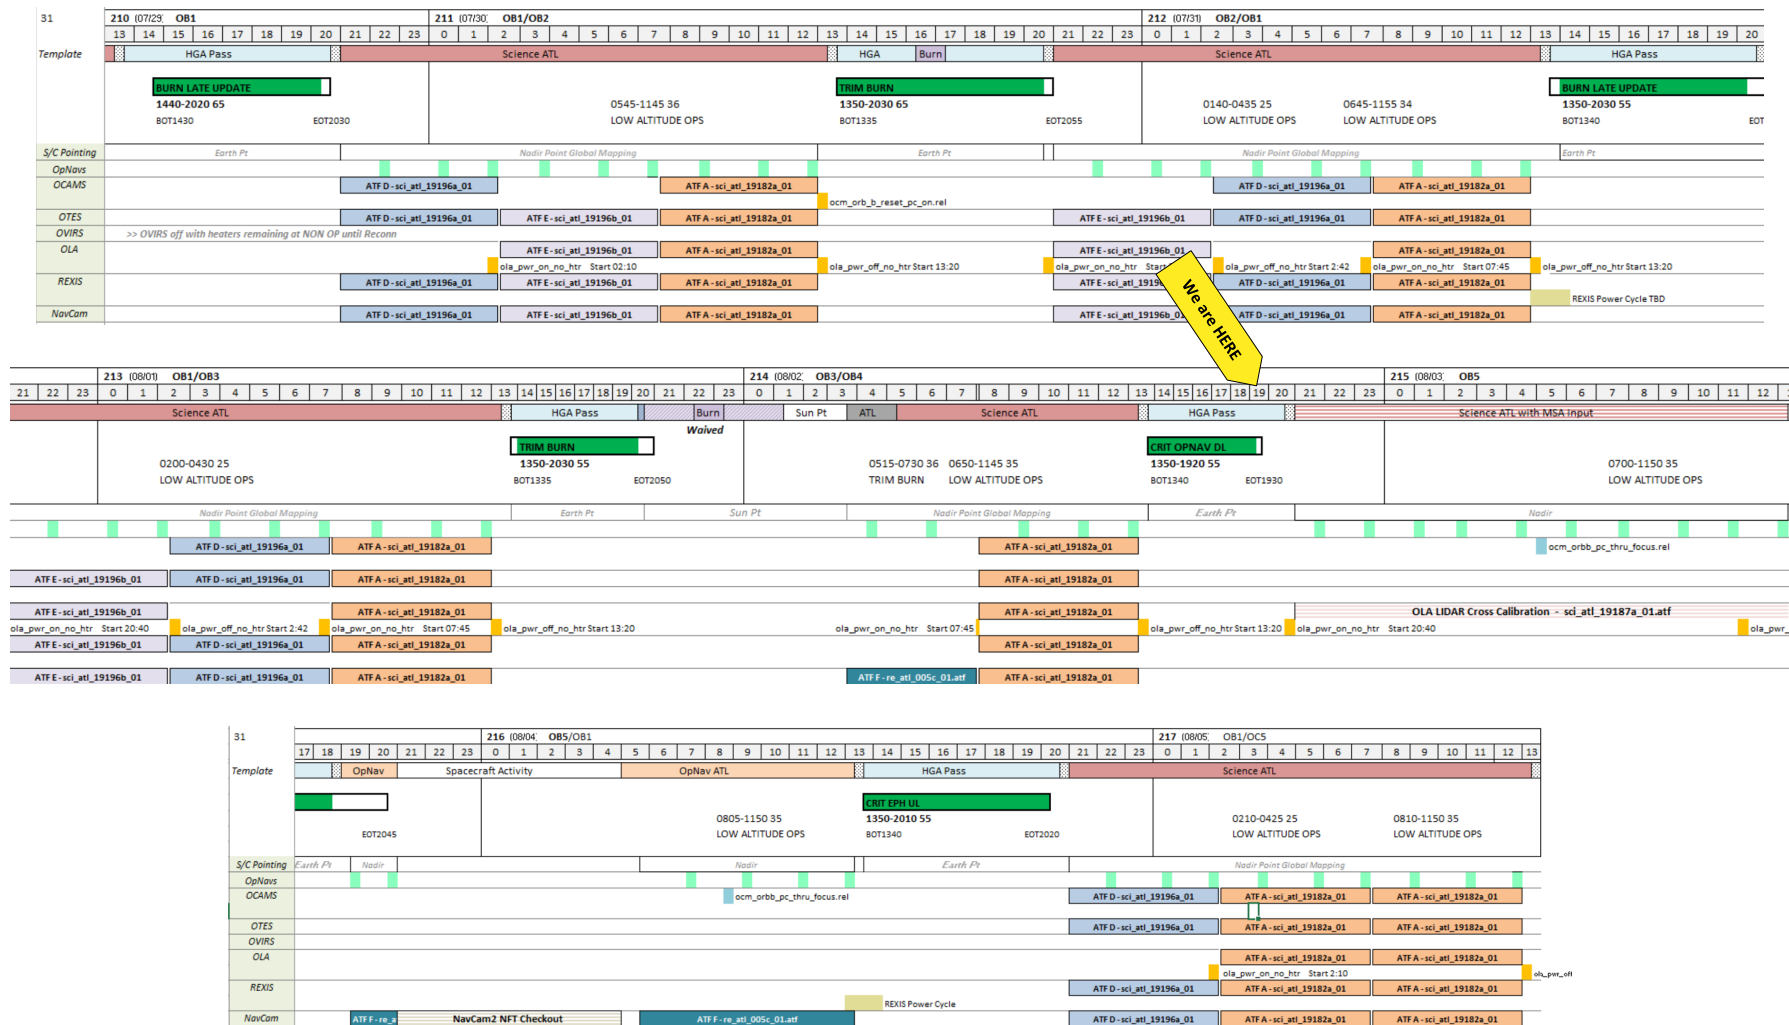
31

210 (07/29) OB1 | 211 (07/30) OB1/OB2 | 212 (07/31) OB2/OB1

13 14 15 16 17 18 19 20 21 22 23 0 1 2 3 4 5 6 7 8 9 10 11 12 13 14 15 16 17 18 19 20 21 22 23 0 1 2 3 4 5 6 7 8 9 10 11 12 13 14 15 16 17 18 19 20

Template HGA Pass Science ATL HGA Burn Science ATL HGA Pass

BURN LATE UPDATE
1440-2020 65
BOT1430 EOT2030

0545-1145 36
LOW ALTITUDE OPS

TRIM BURN
1350-2030 65
BOT1335 EOT2055

0140-0435 25
LOW ALTITUDE OPS

0645-1155 34
LOW ALTITUDE OPS

BURN LATE UPDATE
1350-2030 55
BOT1340 EOT

S/C Pointing Earth Pt Nadir Point Global Mapping Earth Pt Nadir Point Global Mapping Earth Pt
OpNavs
OCAMS ATF D - sci_atl_19196a_01 ATF A - sci_atl_19182a_01 ATF D - sci_atl_19196a_01 ATF A - sci_atl_19182a_01
ocm_orb_b_reset_pc_on.rel
OTES ATF D - sci_atl_19196a_01 ATF E - sci_atl_19196b_01 ATF A - sci_atl_19182a_01 ATF E - sci_atl_19196b_01 ATF D - sci_atl_19196a_01 ATF A - sci_atl_19182a_01
OVIRS >> OVIRS off with heaters remaining at NON OP until Recon
OLA ATF E - sci_atl_19196b_01 ATF A - sci_atl_19182a_01 ATF E - sci_atl_19196b_01 ATF A - sci_atl_19182a_01
ola_pwr_on_no_htr Start 02:10 ola_pwr_off_no_htr Start 13:20 ola_pwr_on_no_htr Star ola_pwr_off_no_htr Start 2:42 ola_pwr_on_no_htr Start 07:45 ola_pwr_off_no_htr Start 13:20
REXIS ATF D - sci_atl_19196a_01 ATF E - sci_atl_19196b_01 ATF A - sci_atl_19182a_01 ATF E - sci_atl_1919 ATF D - sci_atl_19196a_01 ATF A - sci_atl_19182a_01
REXIS Power Cycle TBD
NavCam ATF D - sci_atl_19196a_01 ATF E - sci_atl_19196b_01 ATF A - sci_atl_19182a_01 ATF E - sci_atl_19196b_01 ATF D - sci_atl_19196a_01 ATF A - sci_atl_19182a_01

We are HERE

213 (08/01) OB1/OB3 | 214 (08/02) OB3/OB4 | 215 (08/03) OB5

21 22 23 0 1 2 3 4 5 6 7 8 9 10 11 12 13 14 15 16 17 18 19 20 21 22 23 0 1 2 3 4 5 6 7 8 9 10 11 12 13 14 15 16 17 18 19 20 21 22 23 0 1 2 3 4 5 6 7 8 9 10 11 12

Science ATL HGA Pass Burn Sun Pt ATL Science ATL HGA Pass Science ATL with MSA input

Waived

0200-0430 25
LOW ALTITUDE OPS

TRIM BURN
1350-2030 55
BOT1335 EOT2050

0515-0730 36
TRIM BURN

0650-1145 35
LOW ALTITUDE OPS

CRIT OPNAV DL
1350-1920 55
BOT1340 EOT1930

0700-1150 35
LOW ALTITUDE OPS

Nadir Point Global Mapping Earth Pt Sun Pt Nadir Point Global Mapping Earth Pt Nadir
ATF D - sci_atl_19196a_01 ATF A - sci_atl_19182a_01 ATF A - sci_atl_19182a_01 ocm_orbb_pc_thru_focus.rel
ATF E - sci_atl_19196b_01 ATF D - sci_atl_19196a_01 ATF A - sci_atl_19182a_01 ATF A - sci_atl_19182a_01
ATF E - sci_atl_19196b_01 ATF A - sci_atl_19182a_01 ATF A - sci_atl_19182a_01 OLA LIDAR Cross Calibration - sci_atl_19187a_01.atf
ola_pwr_on_no_htr Start 20:40 ola_pwr_off_no_htr Start 2:42 ola_pwr_on_no_htr Start 07:45 ola_pwr_off_no_htr Start 13:20 ola_pwr_on_no_htr Start 07:45 ola_pwr_off_no_htr Start 13:20 ola_pwr_on_no_htr Start 20:40 ola_pwr
ATF E - sci_atl_19196b_01 ATF D - sci_atl_19196a_01 ATF A - sci_atl_19182a_01 ATF A - sci_atl_19182a_01
ATF E - sci_atl_19196b_01 ATF D - sci_atl_19196a_01 ATF A - sci_atl_19182a_01 ATF F - re_atl_005c_01.atf ATF A - sci_atl_19182a_01

31

216 (08/04) OB5/OB1 | 217 (08/05) OB1/OC5

17 18 19 20 21 22 23 0 1 2 3 4 5 6 7 8 9 10 11 12 13 14 15 16 17 18 19 20 21 22 23 0 1 2 3 4 5 6 7 8 9 10 11 12 13

Template OpNav Spacecraft Activity OpNav ATL HGA Pass Science ATL

EOT2045

0805-1150 35
LOW ALTITUDE OPS

CRIT EPH UL
1350-2010 55
BOT1340 EOT2020

0210-0425 25
LOW ALTITUDE OPS

0810-1150 35
LOW ALTITUDE OPS

S/C Pointing Earth Pt Nadir Nadir Earth Pt Nadir Point Global Mapping
OpNavs
OCAMS ocm_orbb_pc_thru_focus.rel ATF D - sci_atl_19196a_01 ATF A - sci_atl_19182a_01 ATF A - sci_atl_19182a_01
OTES ATF D - sci_atl_19196a_01 ATF A - sci_atl_19182a_01 ATF A - sci_atl_19182a_01
OVIRS
OLA ATF A - sci_atl_19182a_01 ATF A - sci_atl_19182a_01
ola_pwr_on_no_htr Start 2:10 ola_pwr_off
REXIS ATF D - sci_atl_19196a_01 ATF A - sci_atl_19182a_01 ATF A - sci_atl_19182a_01
REXIS Power Cycle
NavCam ATF F - re_a NavCam2 NFT Checkout ATF F - re_atl_005c_01.atf ATF D - sci_atl_19196a_01 ATF A - sci_atl_19182a_01 ATF A - sci_atl_19182a_01